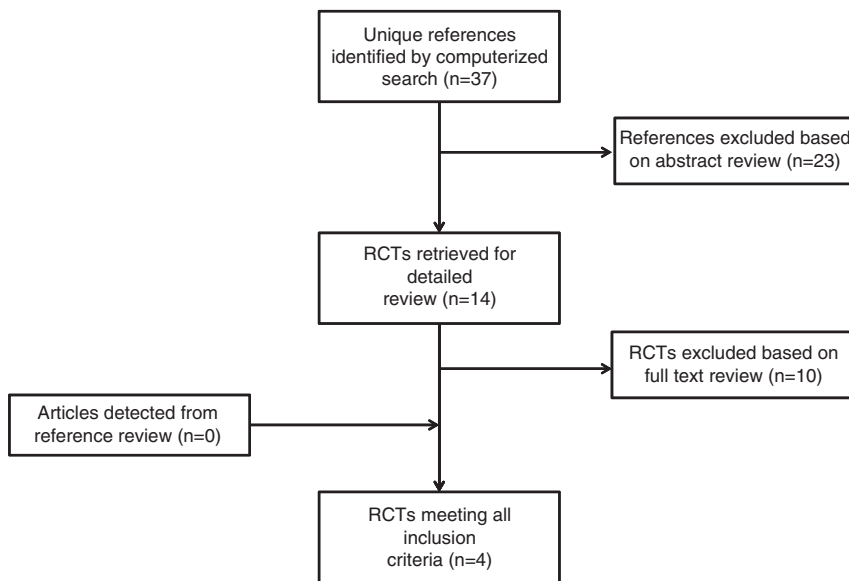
Unique references identified by computerized search (n=37)

References excluded based on abstract review (n=23)

RCTs retrieved for detailed review (n=14)

RCTs excluded based on full text review (n=10)

Articles detected from reference review (n=0)

RCTs meeting all inclusion criteria (n=4)